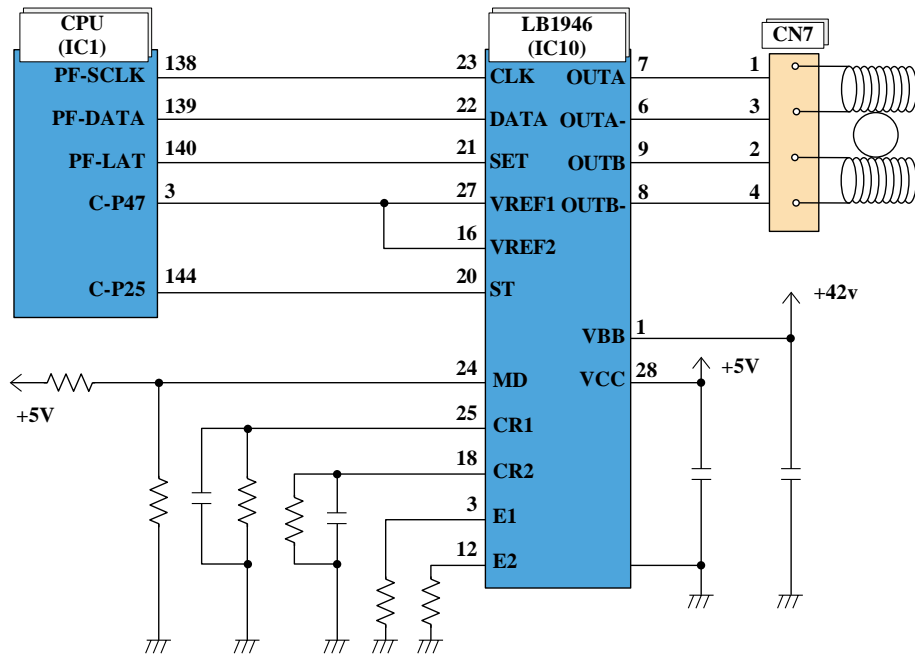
CPU
(IC1)

PF-SCLK
PF-DATA
PF-LAT
C-P47
C-P25

138
139
140
3
144

LB1946
(IC10)

23
22
21
27
16
20
24
25
18
3
12

CLK
DATA
SET
VREF1
VREF2
ST
MD
CR1
CR2
E1
E2

OUTA
OUTA-
OUTB
OUTB-
VBB
VCC

7
6
9
8
1
28

CN7
1
3
2
4

+42v
+5V
+5V